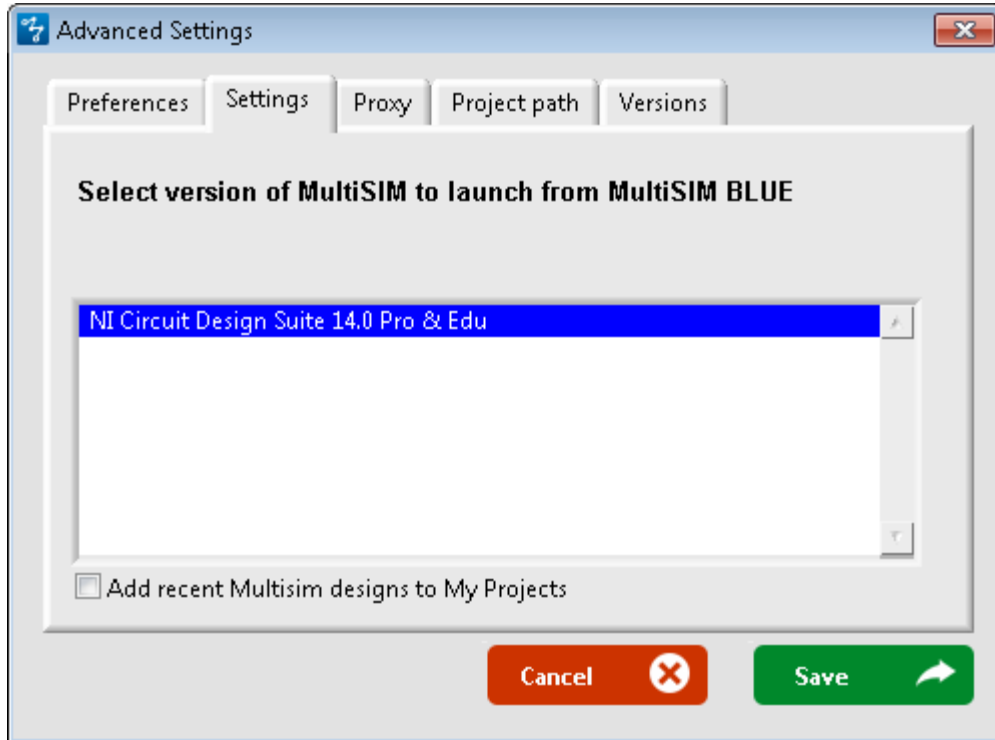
Advanced Settings

Preferences | Settings | Proxy | Project path | Versions

Select version of MultiSIM to launch from MultiSIM BLUE

NI Circuit Design Suite 14.0 Pro & Edu

Add recent Multisim designs to My Projects

Cancel

Save